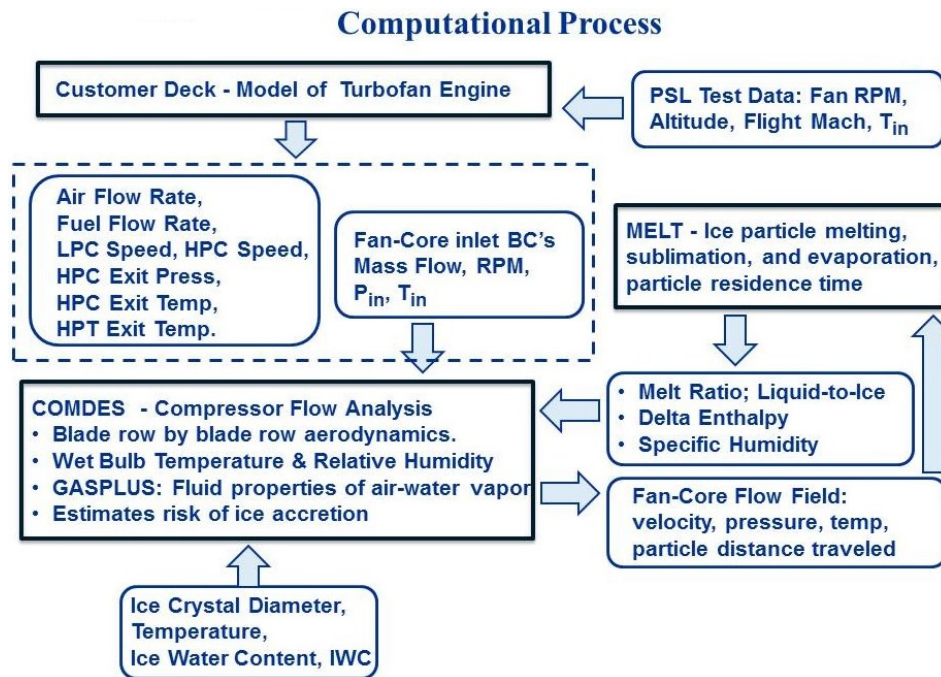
Computational Process

Customer Deck - Model of Turbofan Engine

PSL Test Data: Fan RPM, Altitude, Flight Mach, $T_{in}$

Air Flow Rate,
Fuel Flow Rate,
LPC Speed, HPC Speed,
HPC Exit Press,
HPC Exit Temp,
HPT Exit Temp.

Fan-Core inlet BC's
Mass Flow, RPM,
$P_{in}$, $T_{in}$

MELT - Ice particle melting, sublimation, and evaporation, particle residence time

COMDES - Compressor Flow Analysis
• Blade row by blade row aerodynamics.
• Wet Bulb Temperature & Relative Humidity
• GASPLUS: Fluid properties of air-water vapor
• Estimates risk of ice accretion

• Melt Ratio; Liquid-to-Ice
• Delta Enthalpy
• Specific Humidity

Fan-Core Flow Field:
velocity, pressure, temp,
particle distance traveled

Ice Crystal Diameter,
Temperature,
Ice Water Content, IWC